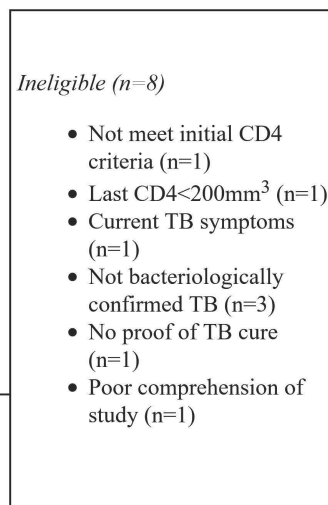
Ineligible (n=8)

- Not meet initial CD4 criteria (n=1)
- Last CD4<200mm$^3$ (n=1)
- Current TB symptoms (n=1)
- Not bacteriologically confirmed TB (n=3)
- No proof of TB cure (n=1)
- Poor comprehension of study (n=1)